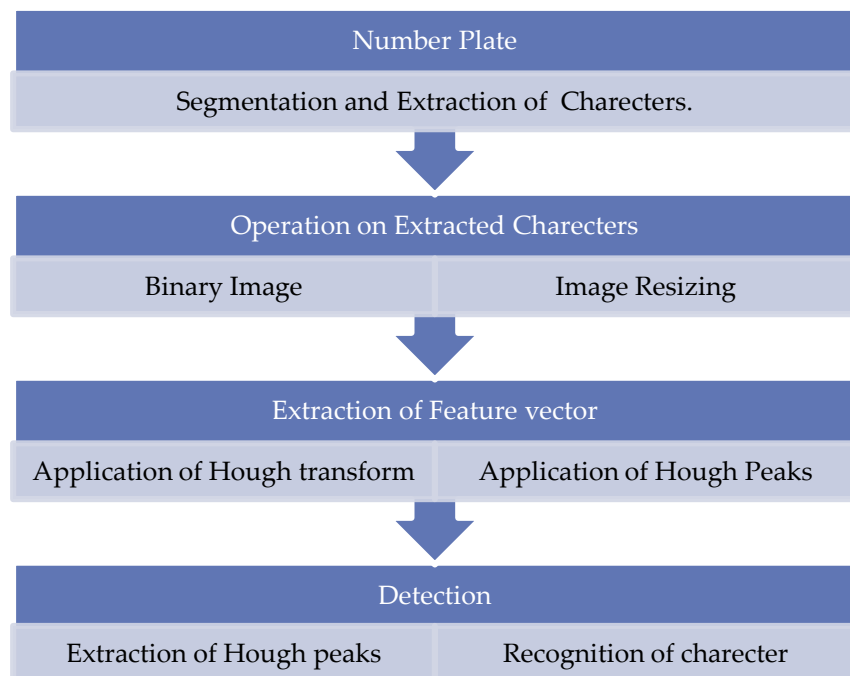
Number Plate

Segmentation and Extraction of Charecters.

Operation on Extracted Charecters

Binary Image

Image Resizing

Extraction of Feature vector

Application of Hough transform

Application of Hough Peaks

Detection

Extraction of Hough peaks

Recognition of charecter